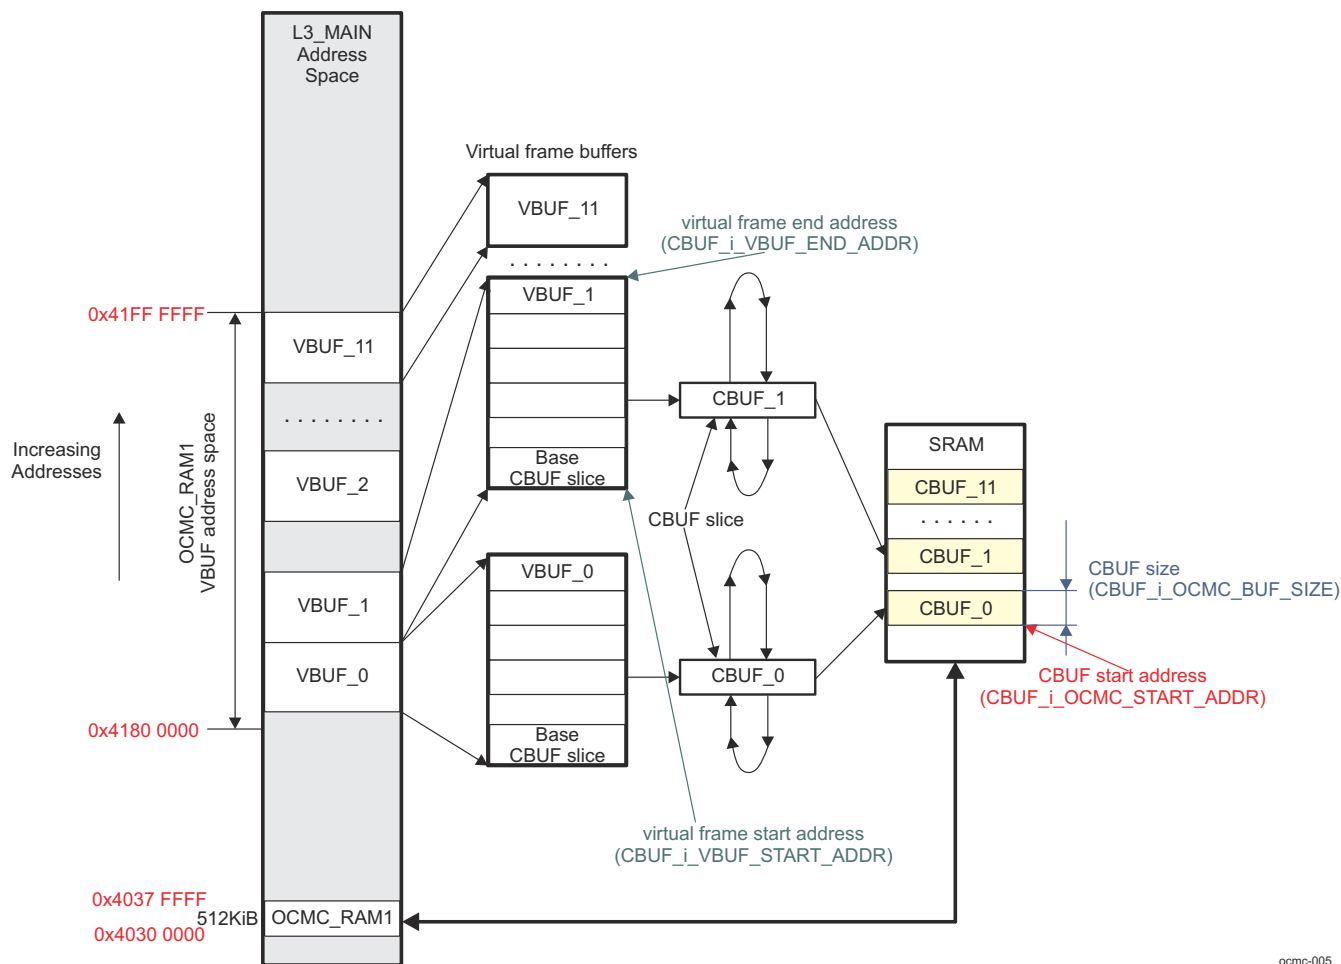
L3_MAIN Address Space

Virtual frame buffers

VBUF_11

. . . . . . . . .

virtual frame end address (CBUF_i_VBUF_END_ADDR)

VBUF_1

Base CBUF slice

0x41FF FFFF

VBUF_11

. . . . . . . . .

VBUF_2

VBUF_1

VBUF_0

0x4180 0000

Increasing Addresses

OCMC_RAM1 VBUF address space

CBUF_1

CBUF slice

CBUF_0

VBUF_0

Base CBUF slice

SRAM

CBUF_11

. . . . . .

CBUF_1

CBUF_0

CBUF size (CBUF_i_OCMC_BUF_SIZE)

CBUF start address (CBUF_i_OCMC_START_ADDR)

virtual frame start address (CBUF_i_VBUF_START_ADDR)

0x4037 FFFF

512KiB

OCMC_RAM1

0x4030 0000

ocmc-005